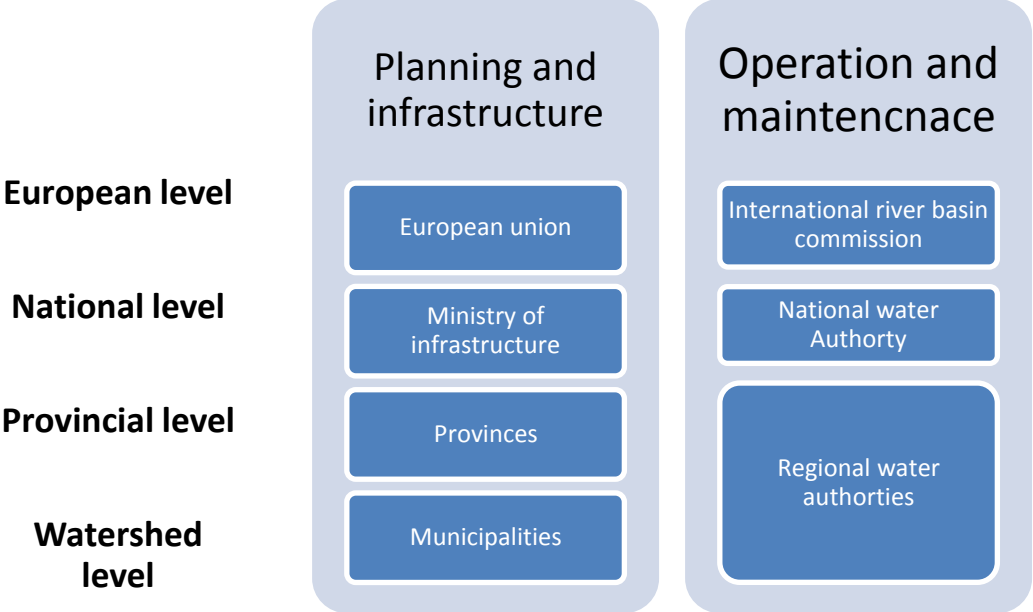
Planning and infrastructure

Operation and maintencnace

European level

European union

International river basin commission

National level

Ministry of infrastructure

National water Authorty

Provincial level

Provinces

Regional water authorties

Watershed level

Municipalities